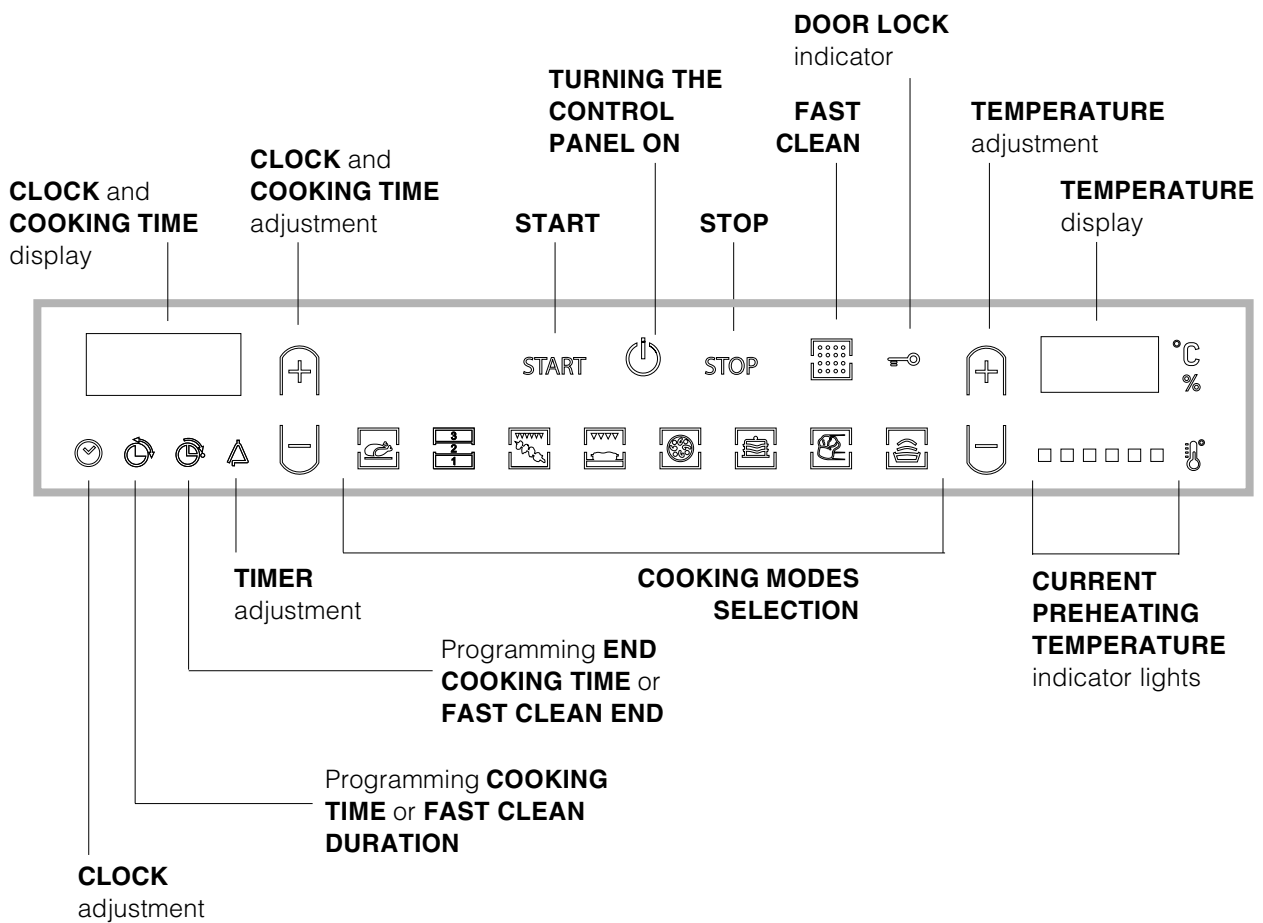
DOOR LOCK indicator

TURNING THE CONTROL PANEL ON

FAST CLEAN

TEMPERATURE adjustment

CLOCK and COOKING TIME adjustment

CLOCK and COOKING TIME display

START

STOP

TEMPERATURE display

START

STOP

°C
%

3
2
1

TIMER adjustment

COOKING MODES SELECTION

CURRENT PREHEATING TEMPERATURE indicator lights

Programming END COOKING TIME or FAST CLEAN END

Programming COOKING TIME or FAST CLEAN DURATION

CLOCK adjustment